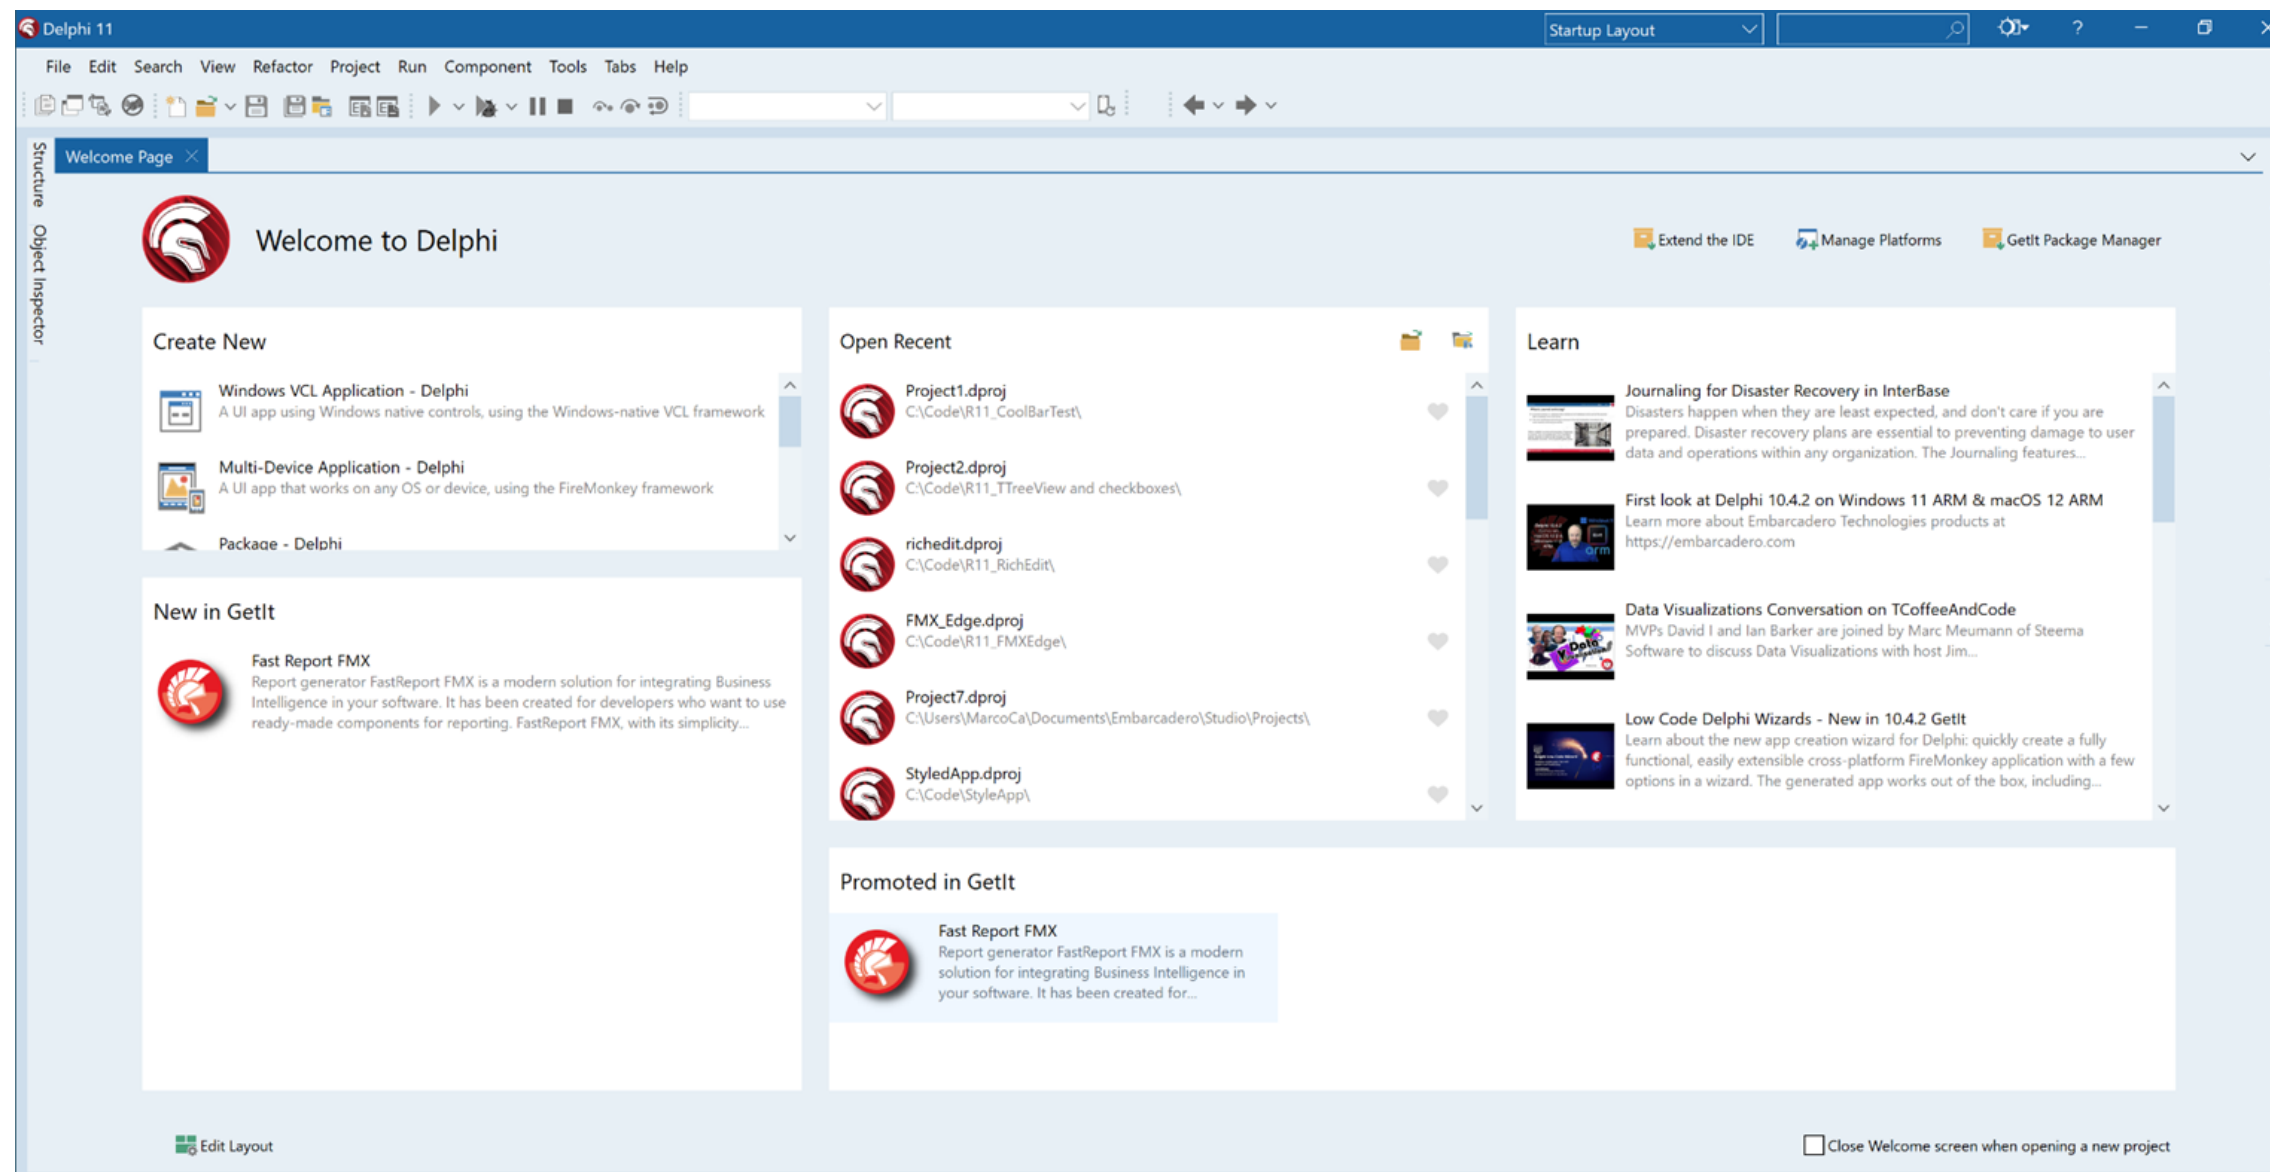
Delphi 11

Startup Layout

File Edit Search View Refactor Project Run Component Tools Tabs Help

Structure Object Inspector

Welcome Page

Welcome to Delphi

Extend the IDE Manage Platforms GetIt Package Manager

Create New

Windows VCL Application - Delphi
A UI app using Windows native controls, using the Windows-native VCL framework

Multi-Device Application - Delphi
A UI app that works on any OS or device, using the FireMonkey framework

Package - Delphi

New in GetIt

Fast Report FMX
Report generator FastReport FMX is a modern solution for integrating Business Intelligence in your software. It has been created for developers who want to use ready-made components for reporting. FastReport FMX, with its simplicity...

Open Recent

Project1.dproj
C:\Code\R11_CoolBarTest\

Project2.dproj
C:\Code\R11_TTreeView and checkboxes\

richedit.dproj
C:\Code\R11_RichEdit\

FMX_Edge.dproj
C:\Code\R11_FMXEdge\

Project7.dproj
C:\Users\MarcoCa\Documents\Embarcadero\Studio\Projects\

StyledApp.dproj
C:\Code\StyleApp\

Learn

Journaling for Disaster Recovery in InterBase
Disasters happen when they are least expected, and don't care if you are prepared. Disaster recovery plans are essential to preventing damage to user data and operations within any organization. The Journaling features...

First look at Delphi 10.4.2 on Windows 11 ARM & macOS 12 ARM
Learn more about Embarcadero Technologies products at https://embarcadero.com

Data Visualizations Conversation on TCoffeeAndCode
MVPs David I and Ian Barker are joined by Marc Meumann of Steema Software to discuss Data Visualizations with host Jim...

Low Code Delphi Wizards - New in 10.4.2 GetIt
Learn about the new app creation wizard for Delphi: quickly create a fully functional, easily extensible cross-platform FireMonkey application with a few options in a wizard. The generated app works out of the box, including...

Promoted in GetIt

Fast Report FMX
Report generator FastReport FMX is a modern solution for integrating Business Intelligence in your software. It has been created for...

Edit Layout

Close Welcome screen when opening a new project